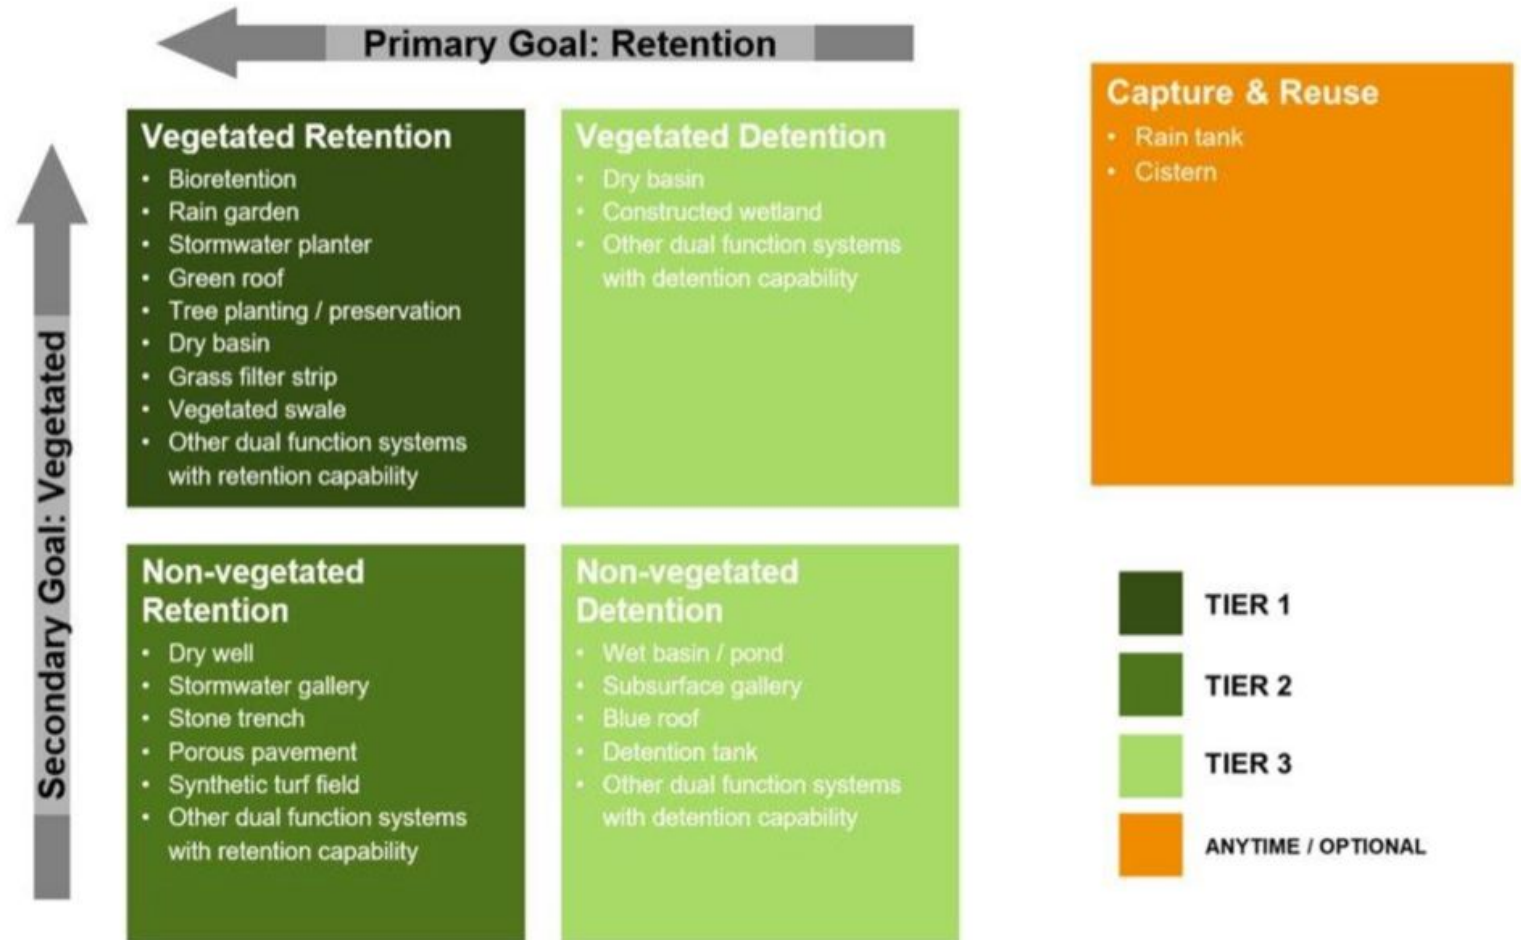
Primary Goal: Retention

Secondary Goal: Vegetated

Vegetated Retention
- Bioretention
- Rain garden
- Stormwater planter
- Green roof
- Tree planting / preservation
- Dry basin
- Grass filter strip
- Vegetated swale
- Other dual function systems with retention capability

Vegetated Detention
- Dry basin
- Constructed wetland
- Other dual function systems with detention capability

Capture & Reuse
- Rain tank
- Cistern

Non-vegetated Retention
- Dry well
- Stormwater gallery
- Stone trench
- Porous pavement
- Synthetic turf field
- Other dual function systems with retention capability

Non-vegetated Detention
- Wet basin / pond
- Subsurface gallery
- Blue roof
- Detention tank
- Other dual function systems with detention capability

TIER 1
TIER 2
TIER 3
ANYTIME / OPTIONAL